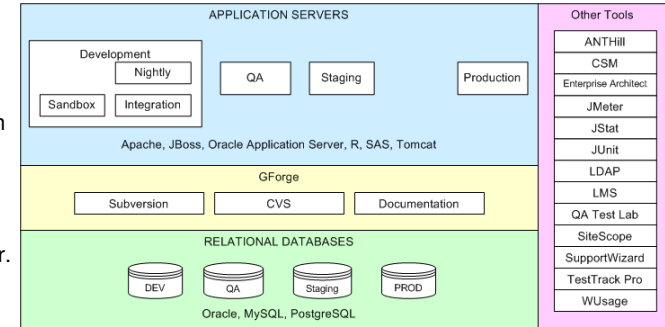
APPLICATION SERVERS

Development

Nightly

Sandbox

Integration

QA

Staging

Production

Apache, JBoss, Oracle Application Server, R, SAS, Tomcat

GForge

Subversion

CVS

Documentation

RELATIONAL DATABASES

DEV

QA

Staging

PROD

Oracle, MySQL, PostgreSQL

Other Tools

ANTHill

CSM

Enterprise Architect

JMeter

JStat

JUnit

LDAP

LMS

QA Test Lab

SiteScope

SupportWizard

TestTrack Pro

WUsage

n

r.